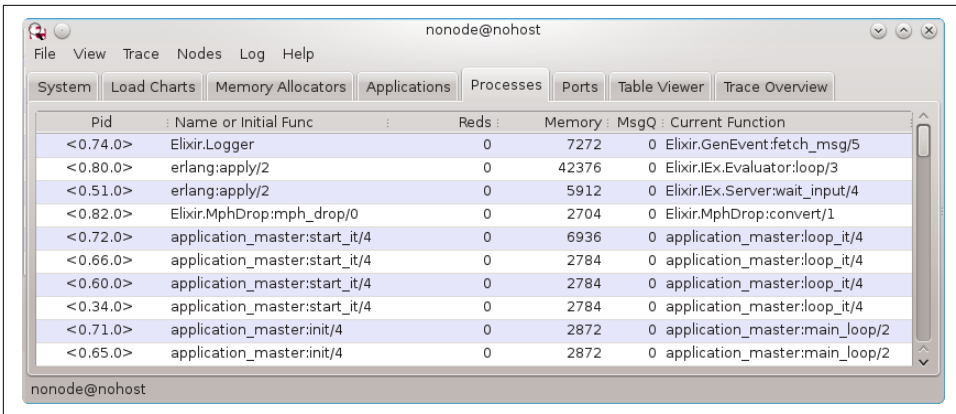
nonode@nohost

File View Trace Nodes Log Help

System | Load Charts | Memory Allocators | Applications | Processes | Ports | Table Viewer | Trace Overview

| Pid | Name or Initial Func | Reds | Memory | MsgQ | Current Function |
|---|---|---|---|---|---|
| <0.74.0> | Elixir.Logger | 0 | 7272 | 0 | Elixir.GenEvent:fetch_msg/5 |
| <0.80.0> | erlang:apply/2 | 0 | 42376 | 0 | Elixir.IEx.Evaluator:loop/3 |
| <0.51.0> | erlang:apply/2 | 0 | 5912 | 0 | Elixir.IEx.Server:wait_input/4 |
| <0.82.0> | Elixir.MphDrop:mph_drop/0 | 0 | 2704 | 0 | Elixir.MphDrop:convert/1 |
| <0.72.0> | application_master:start_it/4 | 0 | 6936 | 0 | application_master:loop_it/4 |
| <0.66.0> | application_master:start_it/4 | 0 | 2784 | 0 | application_master:loop_it/4 |
| <0.60.0> | application_master:start_it/4 | 0 | 2784 | 0 | application_master:loop_it/4 |
| <0.34.0> | application_master:start_it/4 | 0 | 2784 | 0 | application_master:loop_it/4 |
| <0.71.0> | application_master:init/4 | 0 | 2872 | 0 | application_master:main_loop/2 |
| <0.65.0> | application_master:init/4 | 0 | 2872 | 0 | application_master:main_loop/2 |

nonode@nohost